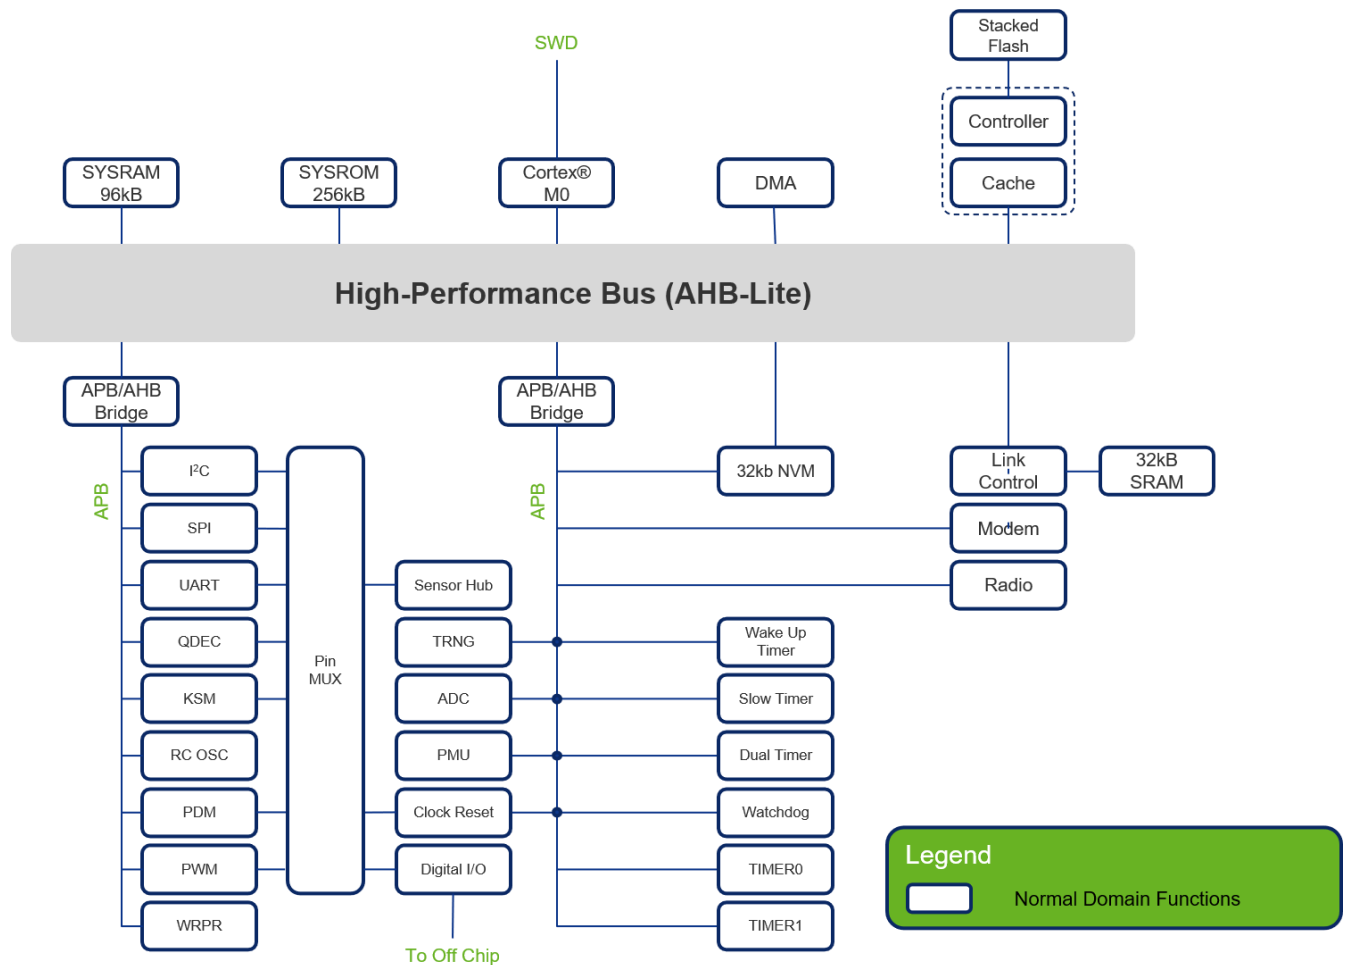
SWD

Stacked Flash

Controller

Cache

SYSRAM 96kB

SYSROM 256kB

Cortex® M0

DMA

High-Performance Bus (AHB-Lite)

APB/AHB Bridge

APB/AHB Bridge

APB

APB

$I^2C$

SPI

UART

QDEC

KSM

RC OSC

PDM

PWM

WRPR

Pin MUX

Sensor Hub

TRNG

ADC

PMU

Clock Reset

Digital I/O

To Off Chip

32kb NVM

Wake Up Timer

Slow Timer

Dual Timer

Watchdog

TIMER0

TIMER1

Link Control

32kB SRAM

Modem

Radio

Legend

Normal Domain Functions